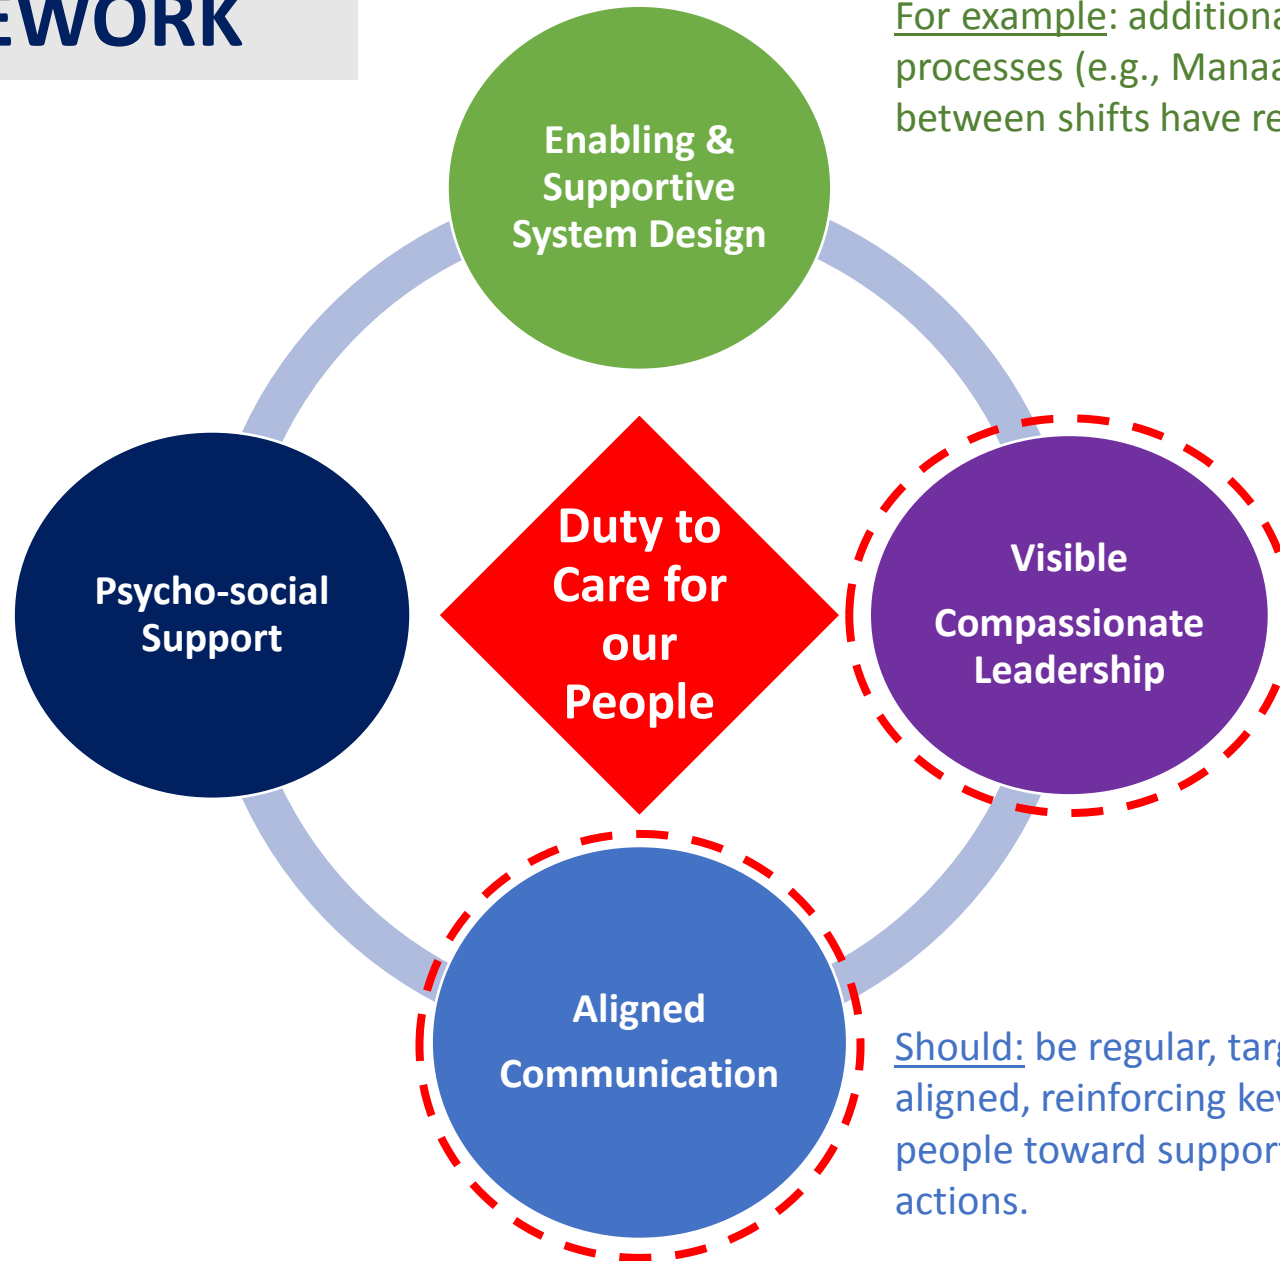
EWORK

For example: additiona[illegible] processes (e.g., Mana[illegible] between shifts have re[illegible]

Enabling & Supportive System Design

Psycho-social Support

Duty to Care for our People

Visible Compassionate Leadership

Aligned Communication

Should: be regular, tar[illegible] aligned, reinforcing ke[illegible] people toward suppor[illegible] actions.